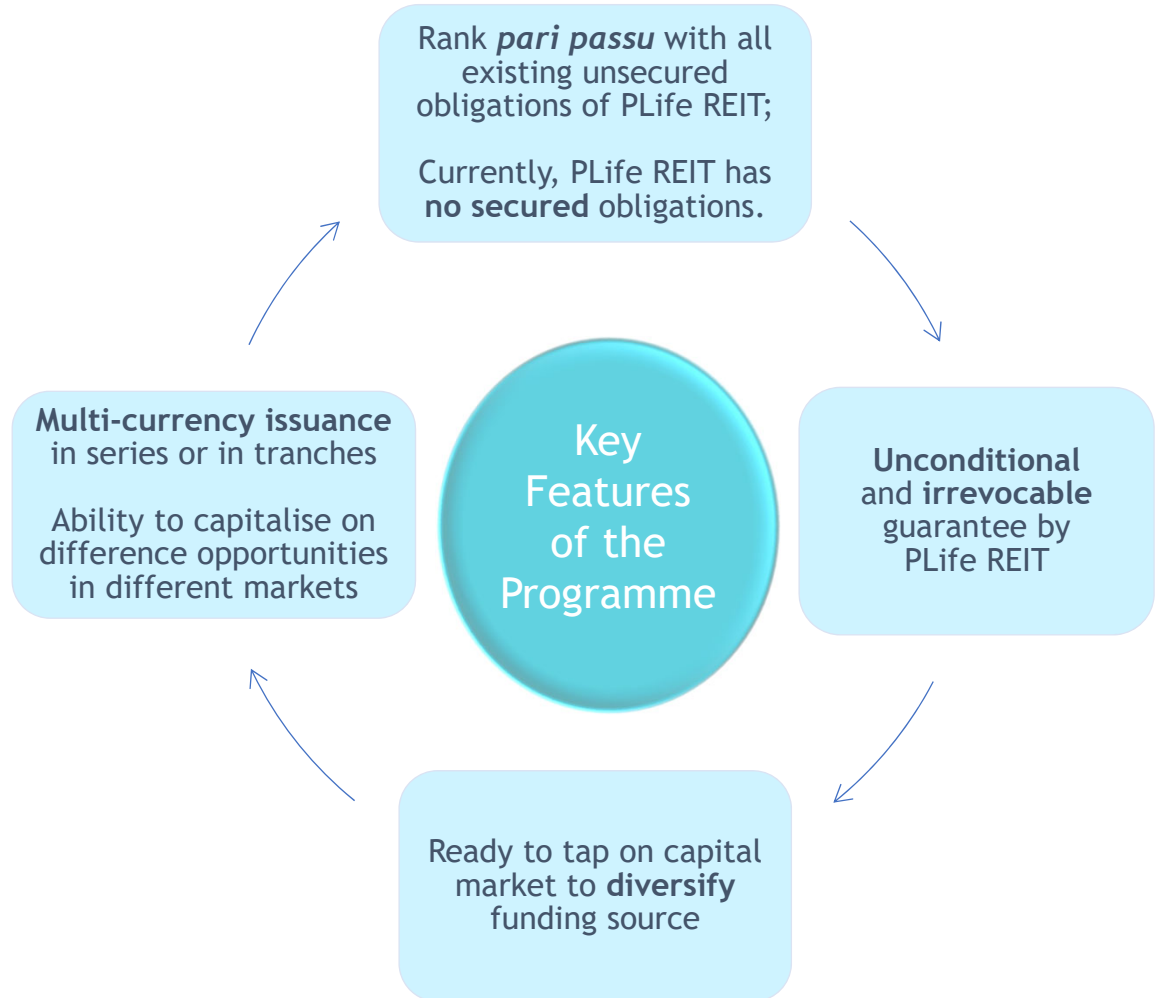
Key Features of the Programme

Rank *pari passu* with all existing unsecured obligations of PLife REIT;

Currently, PLife REIT has **no secured** obligations.

**Unconditional** and **irrevocable** guarantee by PLife REIT

Ready to tap on capital market to **diversify** funding source

**Multi-currency issuance** in series or in tranches

Ability to capitalise on difference opportunities in different markets